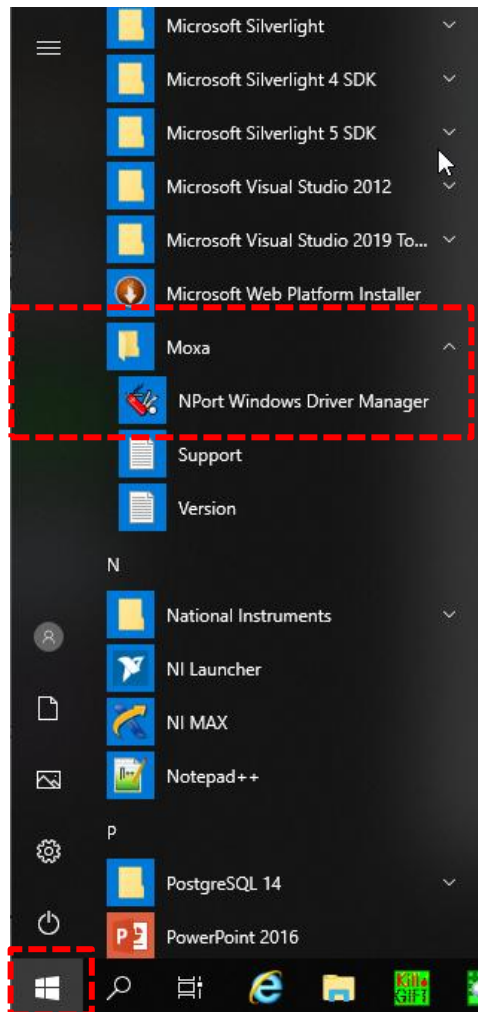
Microsoft Silverlight
Microsoft Silverlight 4 SDK
Microsoft Silverlight 5 SDK
Microsoft Visual Studio 2012
Microsoft Visual Studio 2019 To...
Microsoft Web Platform Installer
Moxa
NPort Windows Driver Manager
Support
Version
N
National Instruments
NI Launcher
NI MAX
Notepad++
P
PostgreSQL 14
PowerPoint 2016